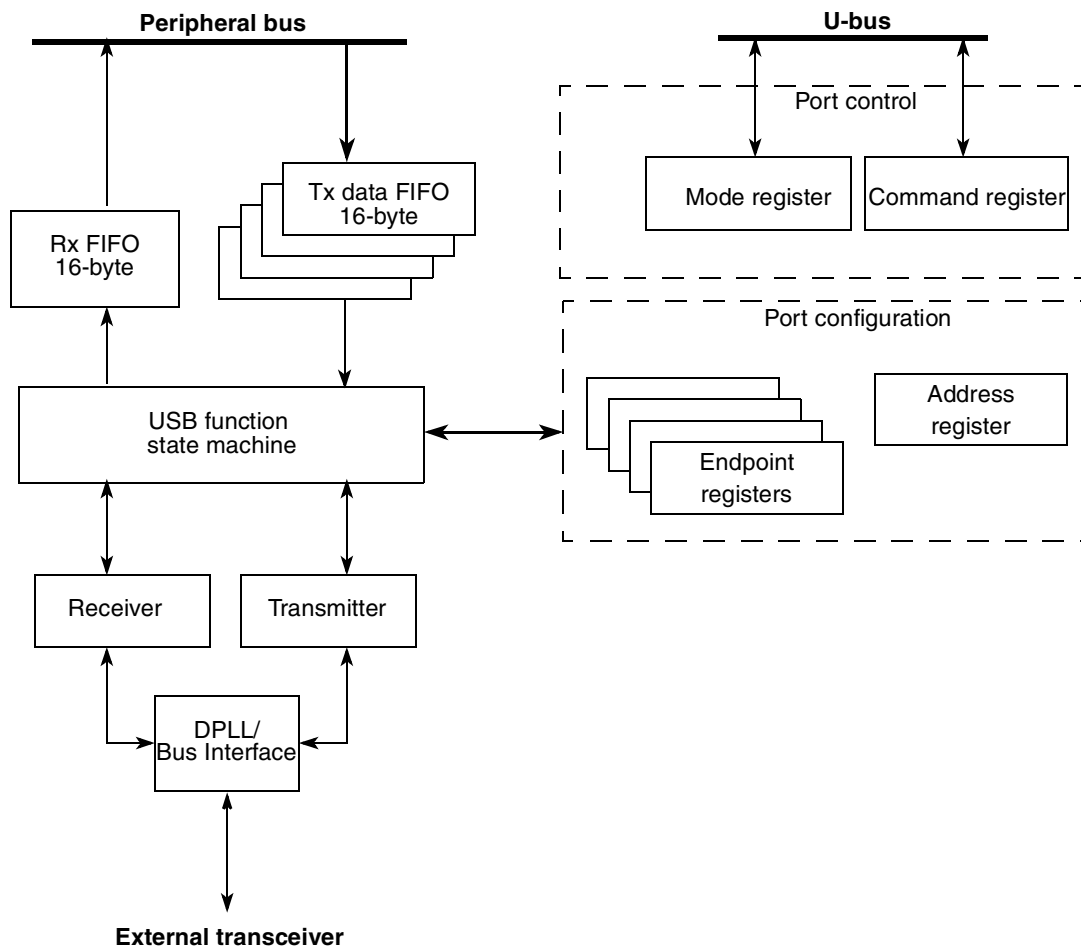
Peripheral bus

U-bus

Port control

Mode register

Command register

Tx data FIFO
16-byte

Rx FIFO
16-byte

Port configuration

USB function
state machine

Address
register

Endpoint
registers

Receiver

Transmitter

DPLL/
Bus Interface

External transceiver